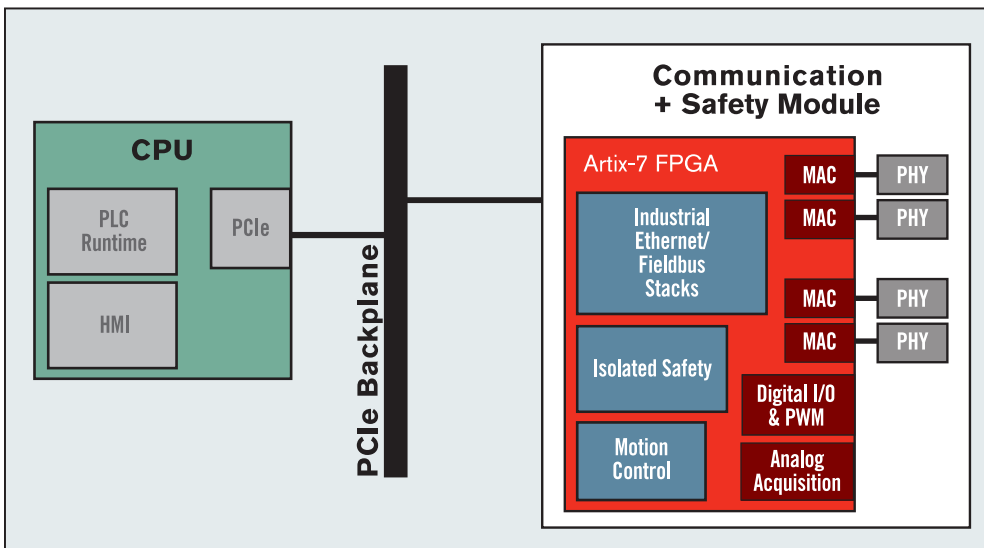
CPU

PLC Runtime

HMI

PCIe

PCIe Backplane

Communication + Safety Module

Artix-7 FPGA

Industrial Ethernet/ Fieldbus Stacks

Isolated Safety

Motion Control

MAC

MAC

MAC

MAC

PHY

PHY

PHY

PHY

Digital I/O & PWM

Analog Acquisition